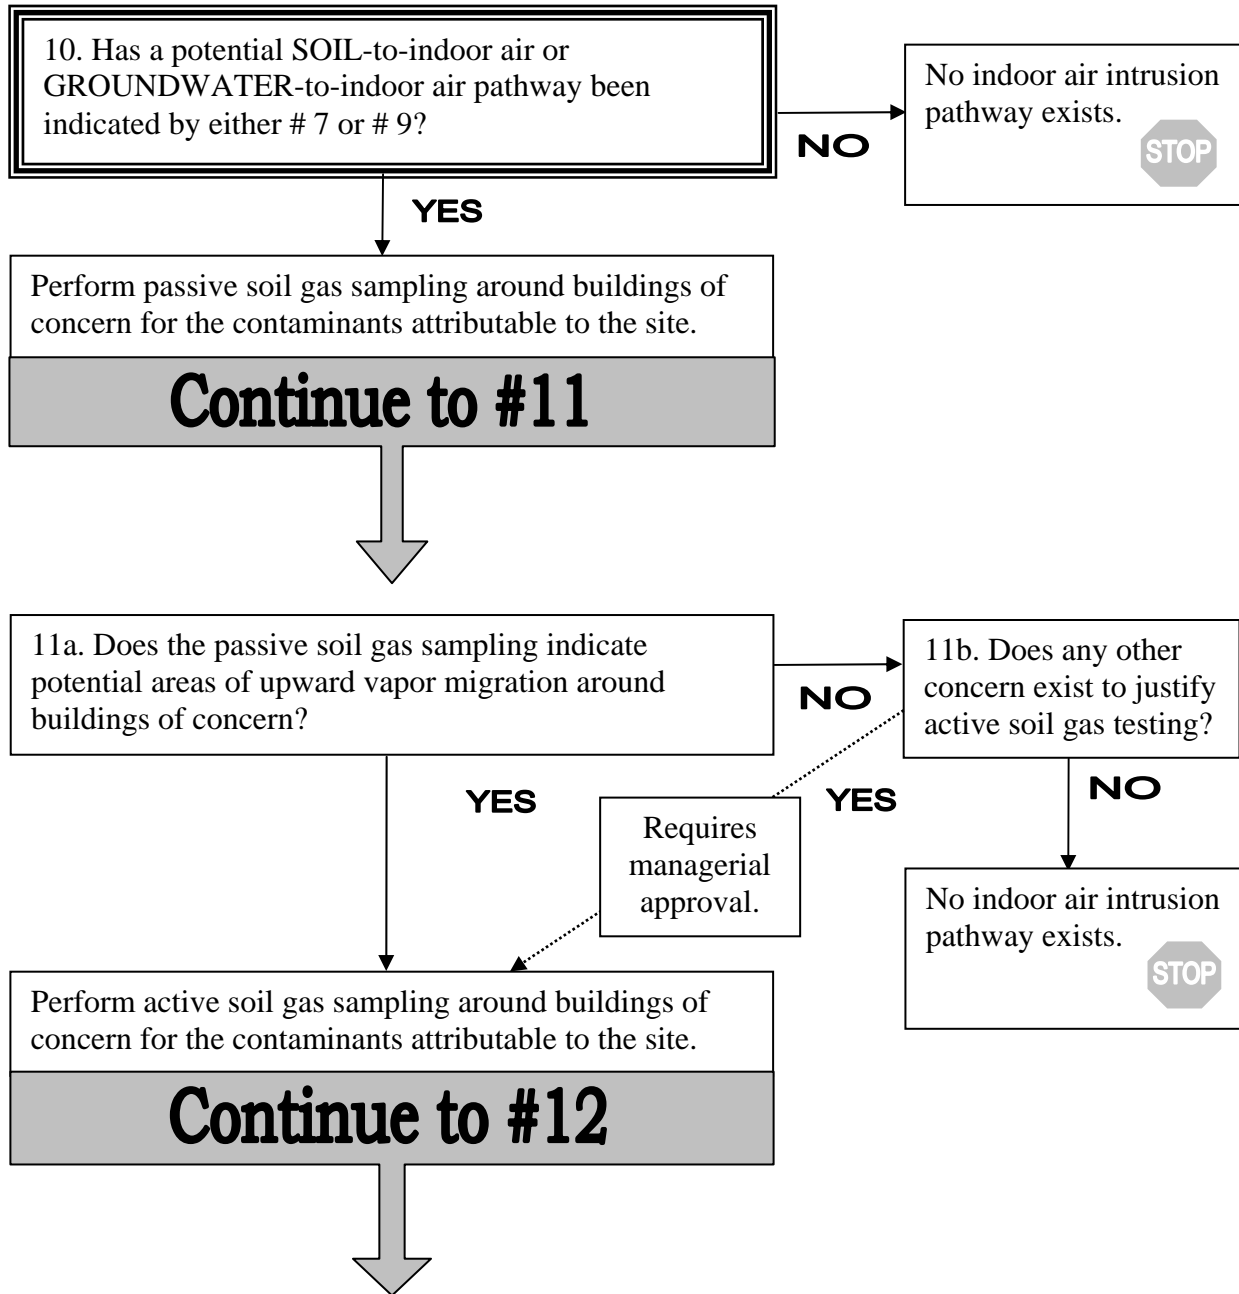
10. Has a potential SOIL-to-indoor air or GROUNDWATER-to-indoor air pathway been indicated by either # 7 or # 9?

NO

No indoor air intrusion pathway exists.

STOP

YES

Perform passive soil gas sampling around buildings of concern for the contaminants attributable to the site.

Continue to #11

11a. Does the passive soil gas sampling indicate potential areas of upward vapor migration around buildings of concern?

NO

11b. Does any other concern exist to justify active soil gas testing?

YES

YES

NO

Requires managerial approval.

No indoor air intrusion pathway exists.

STOP

Perform active soil gas sampling around buildings of concern for the contaminants attributable to the site.

Continue to #12